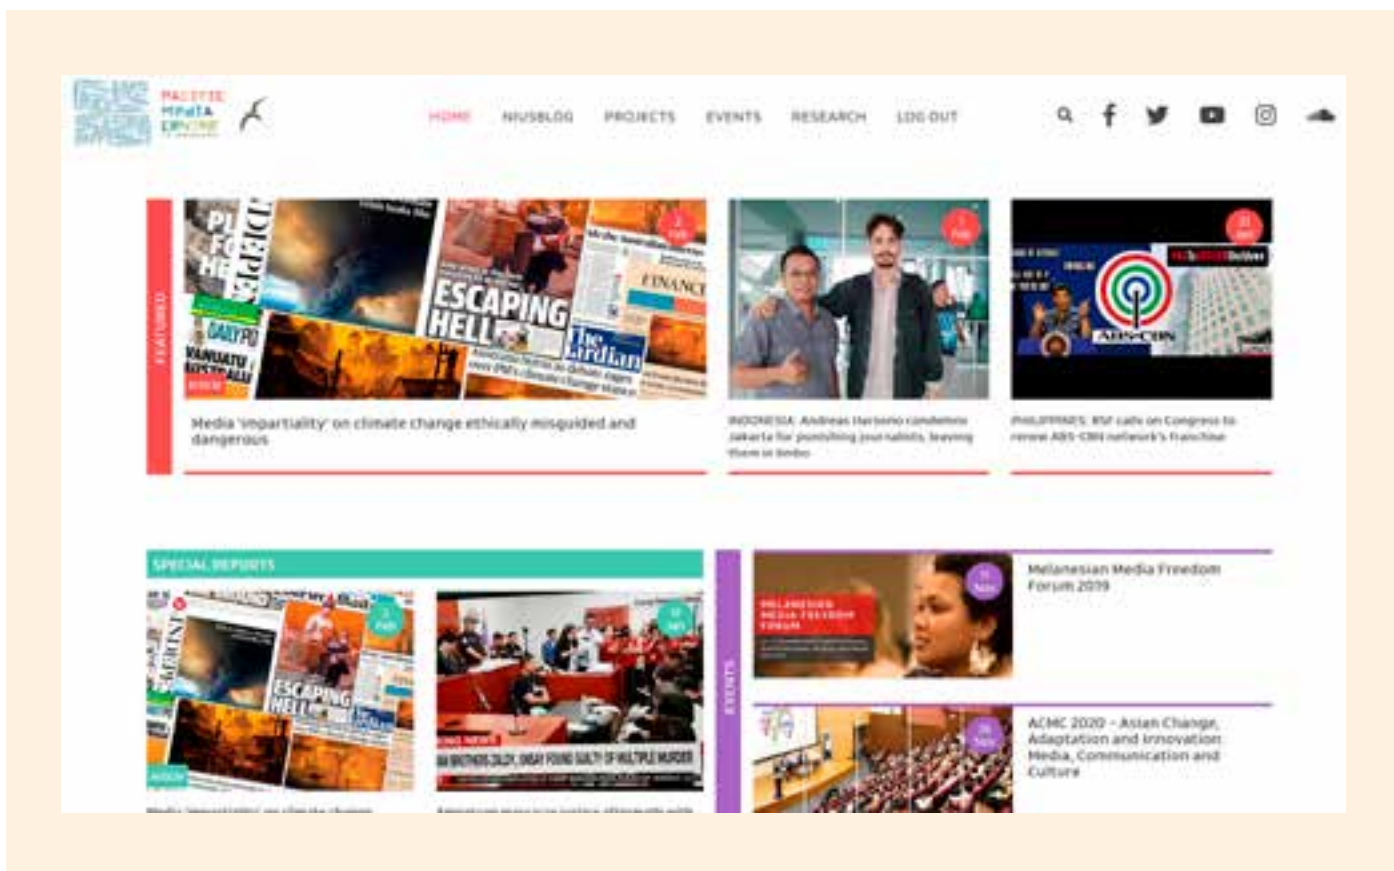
PACIFIC MEDIA CENTRE

HOME NIUSBLOG PROJECTS EVENTS RESEARCH LOG OUT

FEATURED

ESCAPING HELL

FINANCE

The Guardian

DAILY PO

VANUATU

Media 'impartiality' on climate change ethically misguided and dangerous

INDONESIA: Andreas Harsono condemns Jakarta for punishing journalists, leaving them in limbo

ABS-CBN

PHILIPPINES: RSF calls on Congress to renew ABS-CBN network's franchise

SPECIAL REPORTS

ESCAPING HELL

MELANESIAN MEDIA FREEDOM FORUM

Melanesian Media Freedom Forum 2019

EVENTS

ACMC 2020 – Asian Change, Adaptation and Innovation: Media, Communication and Culture

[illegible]